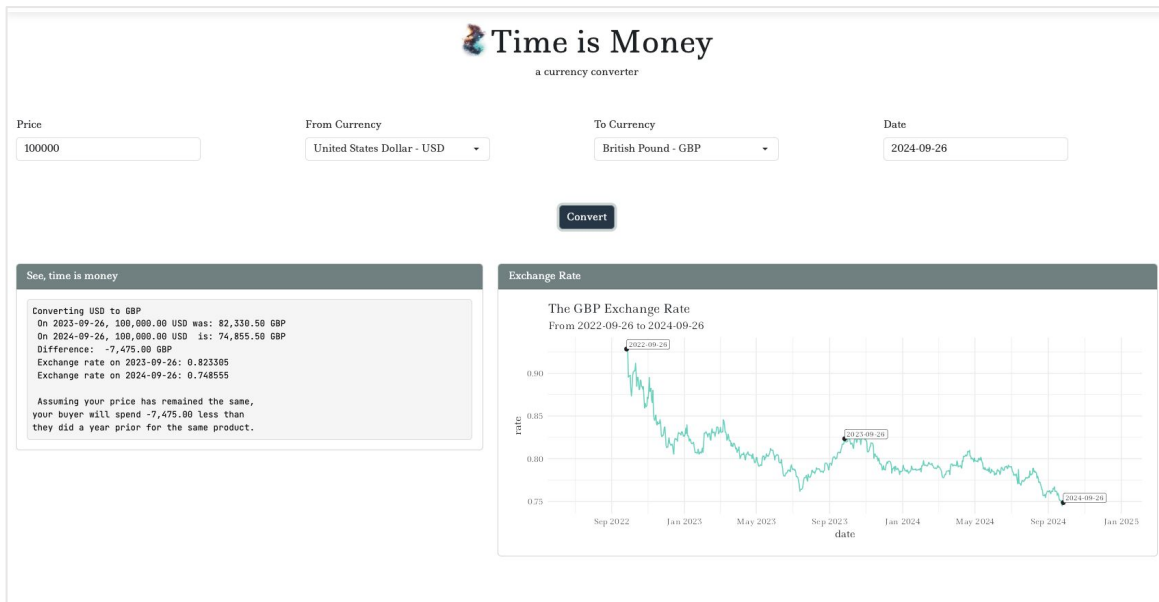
Time is Money
a currency converter

Price
100000

From Currency
United States Dollar - USD

To Currency
British Pound - GBP

Date
2024-09-26

Convert

See, time is money

Converting USD to GBP
On 2023-09-26, 100,000.00 USD was: 82,330.50 GBP
On 2024-09-26, 100,000.00 USD is: 74,855.50 GBP
Difference: -7,475.00 GBP
Exchange rate on 2023-09-26: 0.823305
Exchange rate on 2024-09-26: 0.748555

Assuming your price has remained the same, your buyer will spend -7,475.00 less than they did a year prior for the same product.

Exchange Rate

The GBP Exchange Rate
From 2022-09-26 to 2024-09-26

2022-09-26
2023-09-26
2024-09-26

0.90
0.85
0.80
0.75

rate

Sep 2022 Jan 2023 May 2023 Sep 2023 Jan 2024 May 2024 Sep 2024 Jan 2025
date